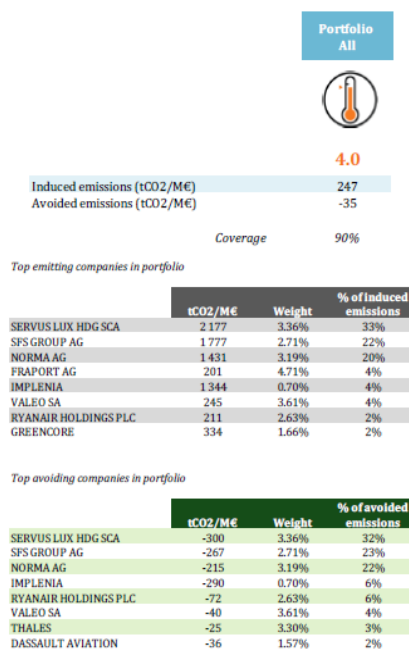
Portfolio All

4.0

| | |
|---|---|
| Induced emissions (tCO2/M€) | 247 |
| Avoided emissions (tCO2/M€) | -35 |

Coverage 90%

Top emitting companies in portfolio

| | tCO2/M€ | Weight | % of induced emissions |
|---|---|---|---|
| SERVUS LUX HDG SCA | 2 177 | 3.36% | 33% |
| SFS GROUP AG | 1 777 | 2.71% | 22% |
| NORMA AG | 1 431 | 3.19% | 20% |
| FRAPORT AG | 201 | 4.71% | 4% |
| IMPLENIA | 1 344 | 0.70% | 4% |
| VALEO SA | 245 | 3.61% | 4% |
| RYANAIR HOLDINGS PLC | 211 | 2.63% | 2% |
| GREENCORE | 334 | 1.66% | 2% |

Top avoiding companies in portfolio

| | tCO2/M€ | Weight | % of avoided emissions |
|---|---|---|---|
| SERVUS LUX HDG SCA | -300 | 3.36% | 32% |
| SFS GROUP AG | -267 | 2.71% | 23% |
| NORMA AG | -215 | 3.19% | 22% |
| IMPLENIA | -290 | 0.70% | 6% |
| RYANAIR HOLDINGS PLC | -72 | 2.63% | 6% |
| VALEO SA | -40 | 3.61% | 4% |
| THALES | -25 | 3.30% | 3% |
| DASSAULT AVIATION | -36 | 1.57% | 2% |